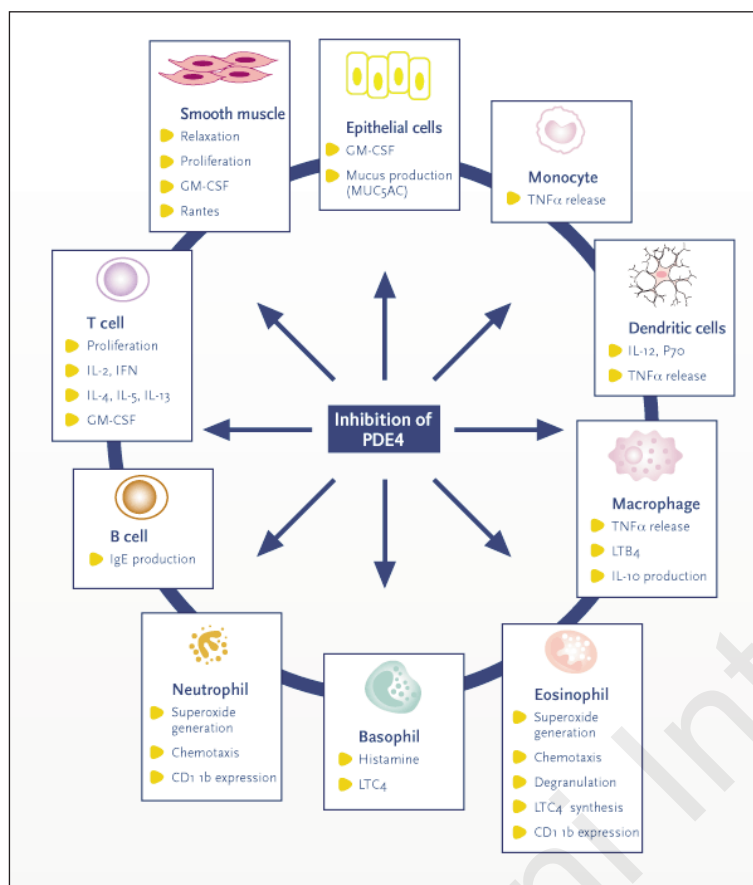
Smooth muscle
Relaxation
Proliferation
GM-CSF
Rantes

Epithelial cells
GM-CSF
Mucus production (MUC5AC)

Monocyte
TNFα release

Dendritic cells
IL-12, P70
TNFα release

T cell
Proliferation
IL-2, IFN
IL-4, IL-5, IL-13
GM-CSF

Inhibition of PDE4

Macrophage
TNFα release
LTB4
IL-10 production

B cell
IgE production

Neutrophil
Superoxide generation
Chemotaxis
CD11b expression

Basophil
Histamine
LTC4

Eosinophil
Superoxide generation
Chemotaxis
Degranulation
LTC4 synthesis
CD11b expression